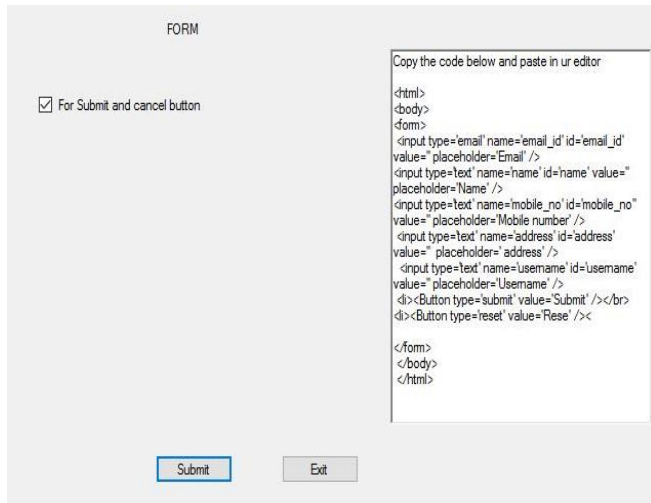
FORM

☑ For Submit and cancel button

Copy the code below and paste in ur editor

<html>
<body>
<form>
<input type='email' name='email_id' id='email_id' value='' placeholder='Email' />
<input type='text' name='name' id='name' value='' placeholder='Name' />
<input type='text' name='mobile_no' id='mobile_no' value='' placeholder='Mobile number' />
<input type='text' name='address' id='address' value='' placeholder='address' />
<input type='text' name='username' id='username' value='' placeholder='Username' />
<li><Button type='submit' value='Submit' /></br>
<li><Button type='reset' value='Rese' /><

</form>
</body>
</html>

Submit

Exit